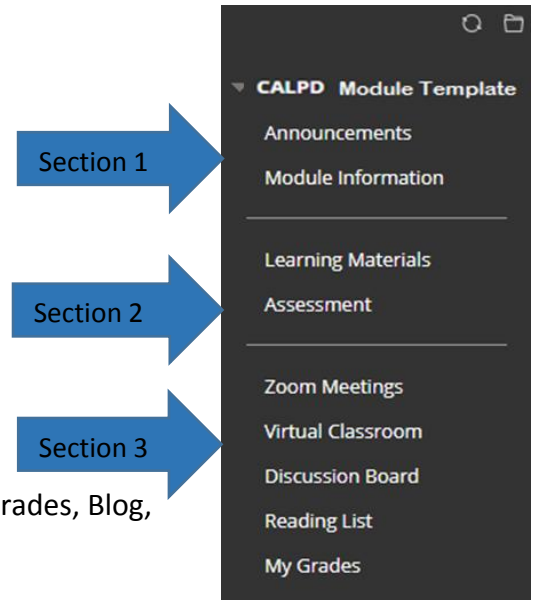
CALPD Module Template

Section 1

Announcements

Module Information

Section 2

Learning Materials

Assessment

Section 3

Zoom Meetings

Virtual Classroom

Discussion Board

Reading List

My Grades

rades, Blog,